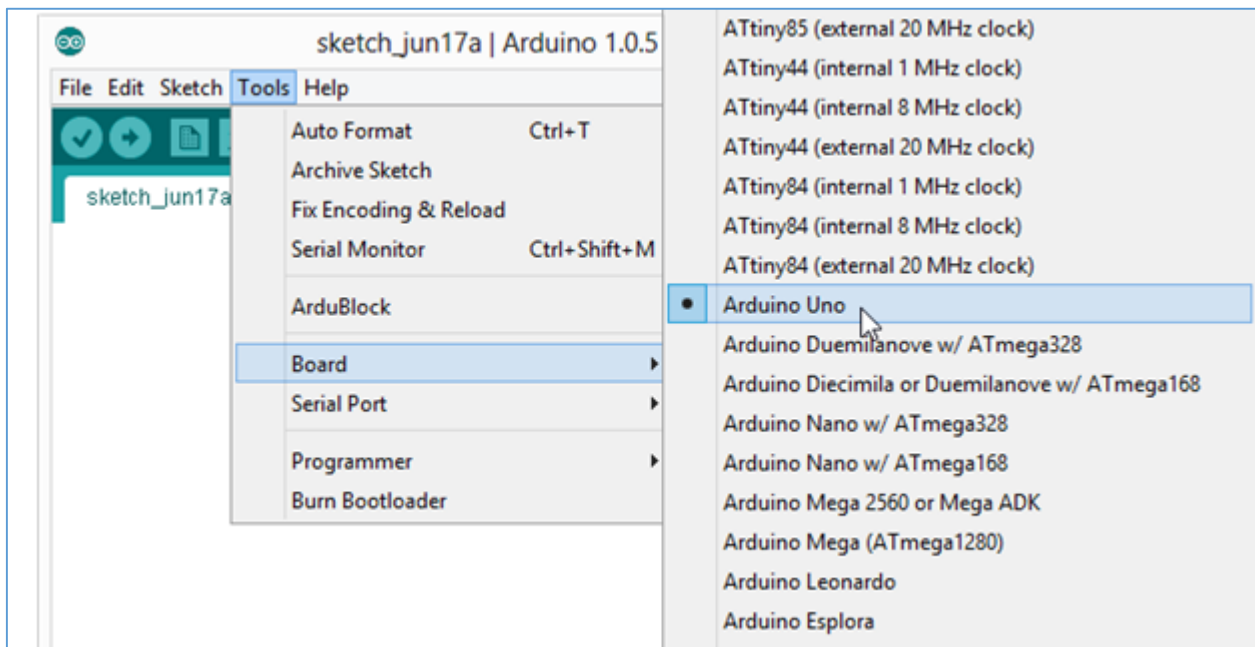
sketch_jun17a | Arduino 1.0.5

File Edit Sketch Tools Help

sketch_jun17a

Auto Format Ctrl+T
Archive Sketch
Fix Encoding & Reload
Serial Monitor Ctrl+Shift+M
ArduBlock
Board
Serial Port
Programmer
Burn Bootloader

ATtiny85 (external 20 MHz clock)
ATtiny44 (internal 1 MHz clock)
ATtiny44 (internal 8 MHz clock)
ATtiny44 (external 20 MHz clock)
ATtiny84 (internal 1 MHz clock)
ATtiny84 (internal 8 MHz clock)
ATtiny84 (external 20 MHz clock)
Arduino Uno
Arduino Duemilanove w/ ATmega328
Arduino Diecimila or Duemilanove w/ ATmega168
Arduino Nano w/ ATmega328
Arduino Nano w/ ATmega168
Arduino Mega 2560 or Mega ADK
Arduino Mega (ATmega1280)
Arduino Leonardo
Arduino Esplora